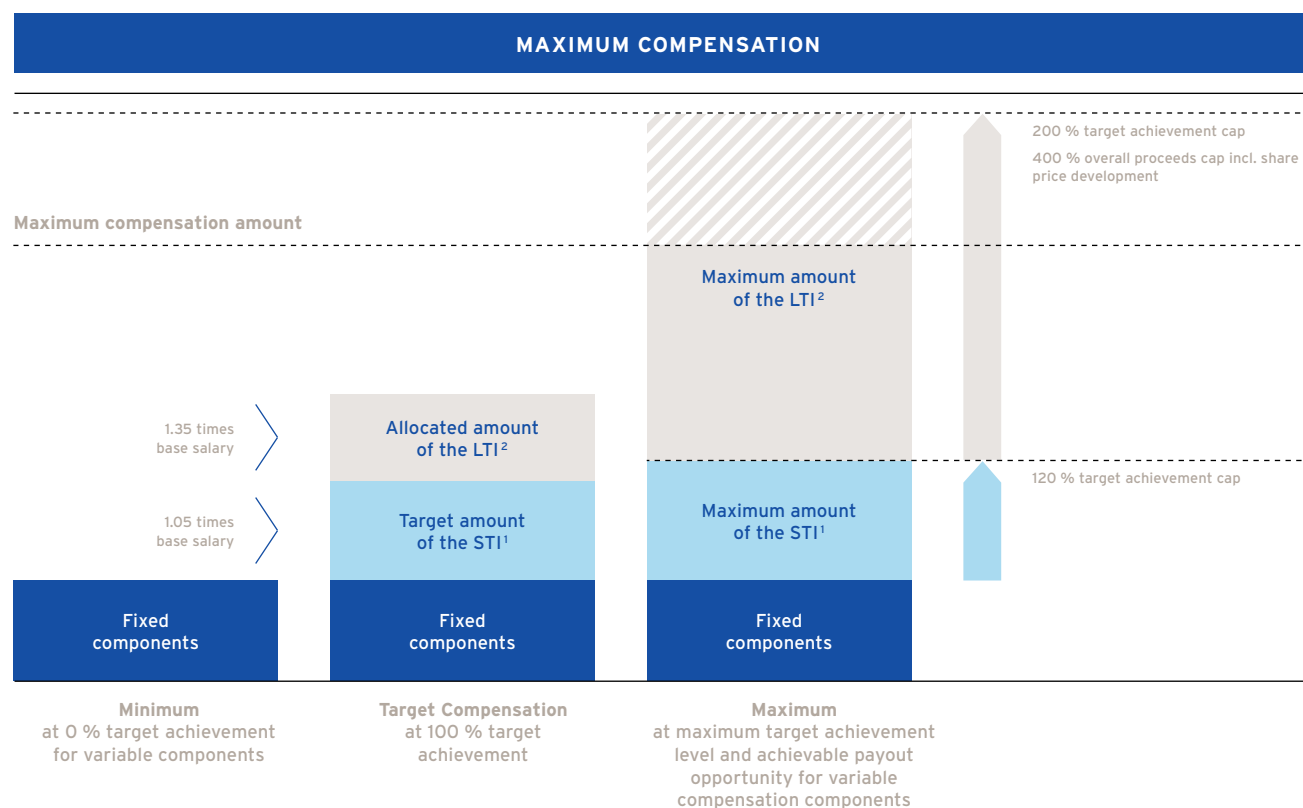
MAXIMUM COMPENSATION

200 % target achievement cap

400 % overall proceeds cap incl. share price development

Maximum compensation amount

Maximum amount of the LTI $^2$

1.35 times base salary

Allocated amount of the LTI $^2$

120 % target achievement cap

1.05 times base salary

Target amount of the STI $^1$

Maximum amount of the STI $^1$

Fixed components

Fixed components

Fixed components

Minimum
at 0 % target achievement for variable components

Target Compensation
at 100 % target achievement

Maximum
at maximum target achievement level and achievable payout opportunity for variable compensation components